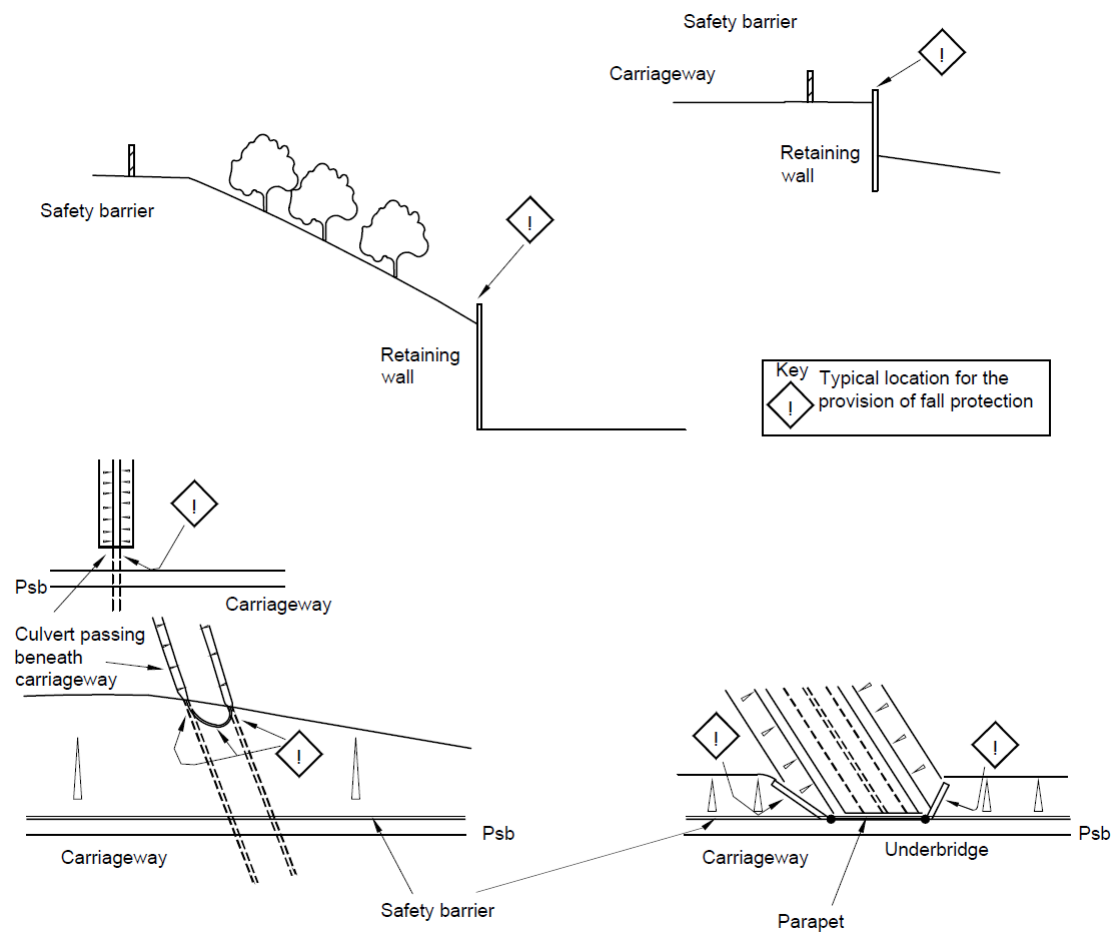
Safety barrier

Carriageway

!

Retaining wall

Safety barrier

!

Retaining wall

Key

! Typical location for the provision of fall protection

!

Psb

Carriageway

Culvert passing beneath carriageway

!

Psb

Carriageway

!

!

Carriageway

Underbridge

Psb

Safety barrier

Parapet